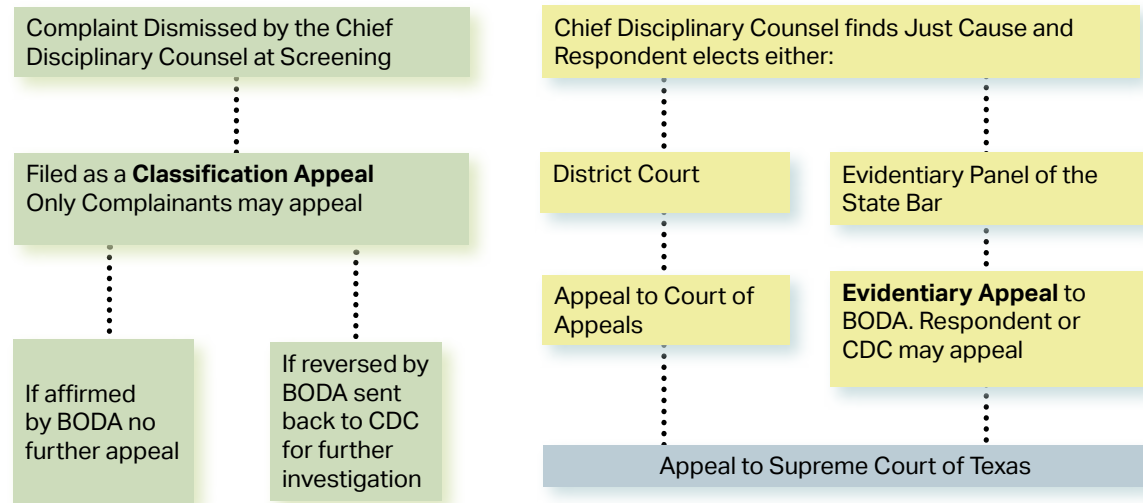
Complaint Dismissed by the Chief Disciplinary Counsel at Screening

Filed as a **Classification Appeal** Only Complainants may appeal

If affirmed by BODA no further appeal

If reversed by BODA sent back to CDC for further investigation

Chief Disciplinary Counsel finds Just Cause and Respondent elects either:

District Court

Appeal to Court of Appeals

Evidentiary Panel of the State Bar

**Evidentiary Appeal** to BODA. Respondent or CDC may appeal

Appeal to Supreme Court of Texas